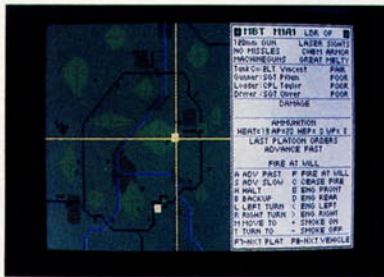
MBT M1A1 LDR OF
120mm GUN LASER SIGHTS
NO MISSILES CHBM ARMOR
MACHINEGUNS GREAT MBLTY
Tank Cr: LT Vincent FAIR
Gunner: SGT Pitman POOR
Loader: CPL Taylor POOR
Driver: SGT Oliver POOR
DAMAGE

AMMUNITION
HEAT: 18 APF: 22 HEP: 2 WPX: 0
LAST PLATOON ORDERS
ADVANCE FAST
FIRE AT WILL

A ADV FAST P FIRE AT WILL
S ADV SLOW Q CEASE FIRE
H HALT F ENG FRONT
B BACKUP D ENG REAR
L LEFT TURN L ENG LEFT
R RIGHT TURN R ENG RIGHT
M MOVE TO S SMOKE ON
T TURN TO S SMOKE OFF
F7-NXT PLAT F8-NXT VEHICLE